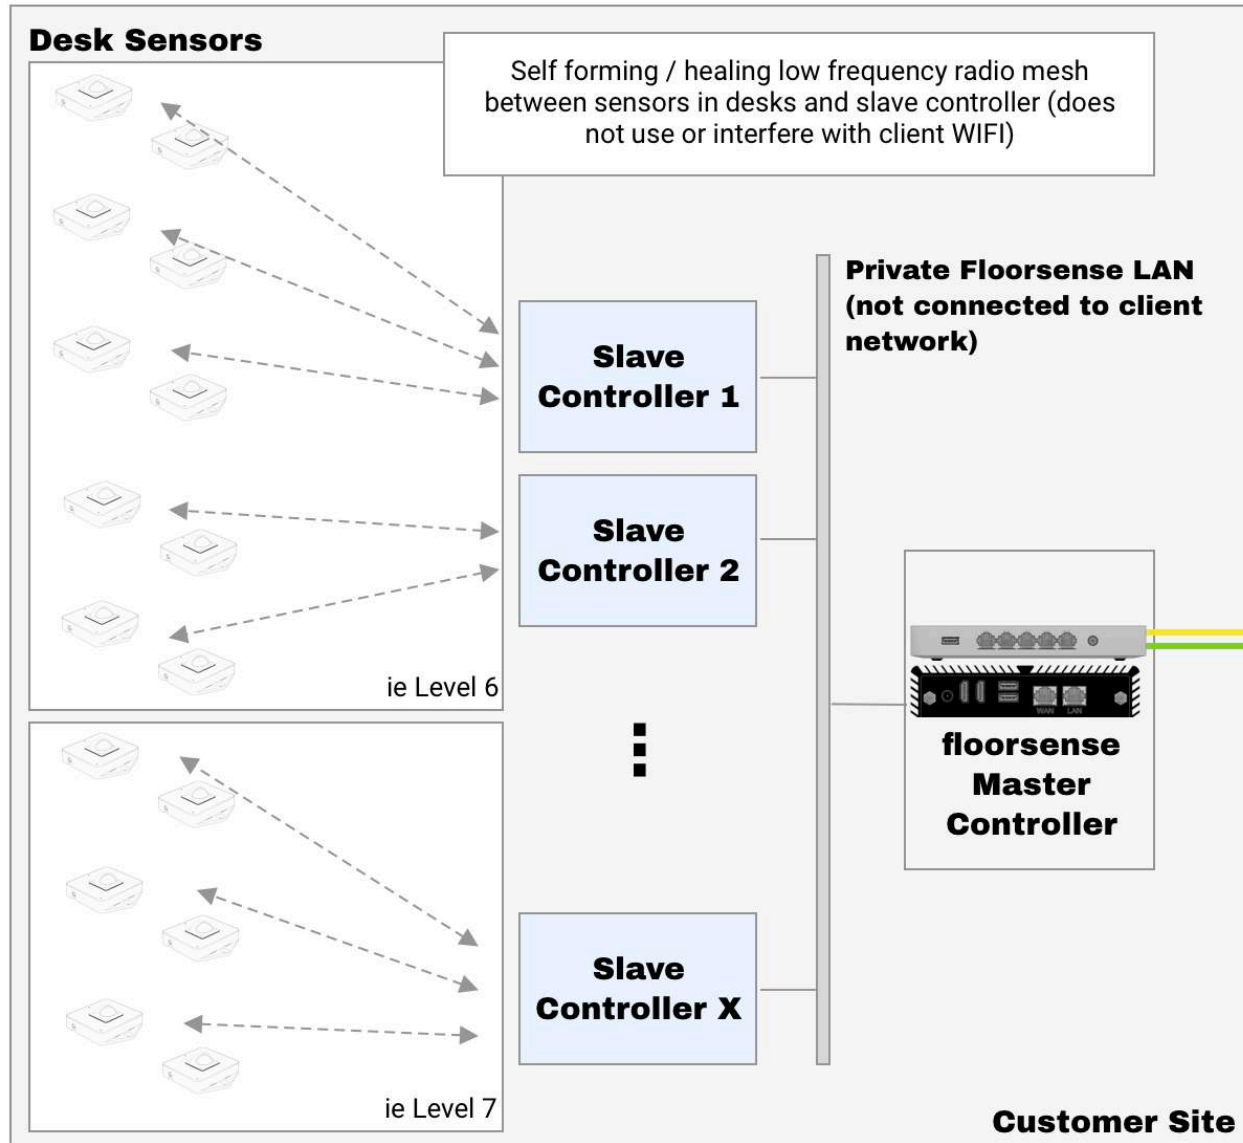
Desk Sensors

Self forming / healing low frequency radio mesh between sensors in desks and slave controller (does not use or interfere with client WIFI)

Private Floorsense LAN (not connected to client network)

Slave Controller 1

Slave Controller 2

ie Level 6

WAN LAN

floorsense Master Controller

⋮

Slave Controller X

ie Level 7

Customer Site